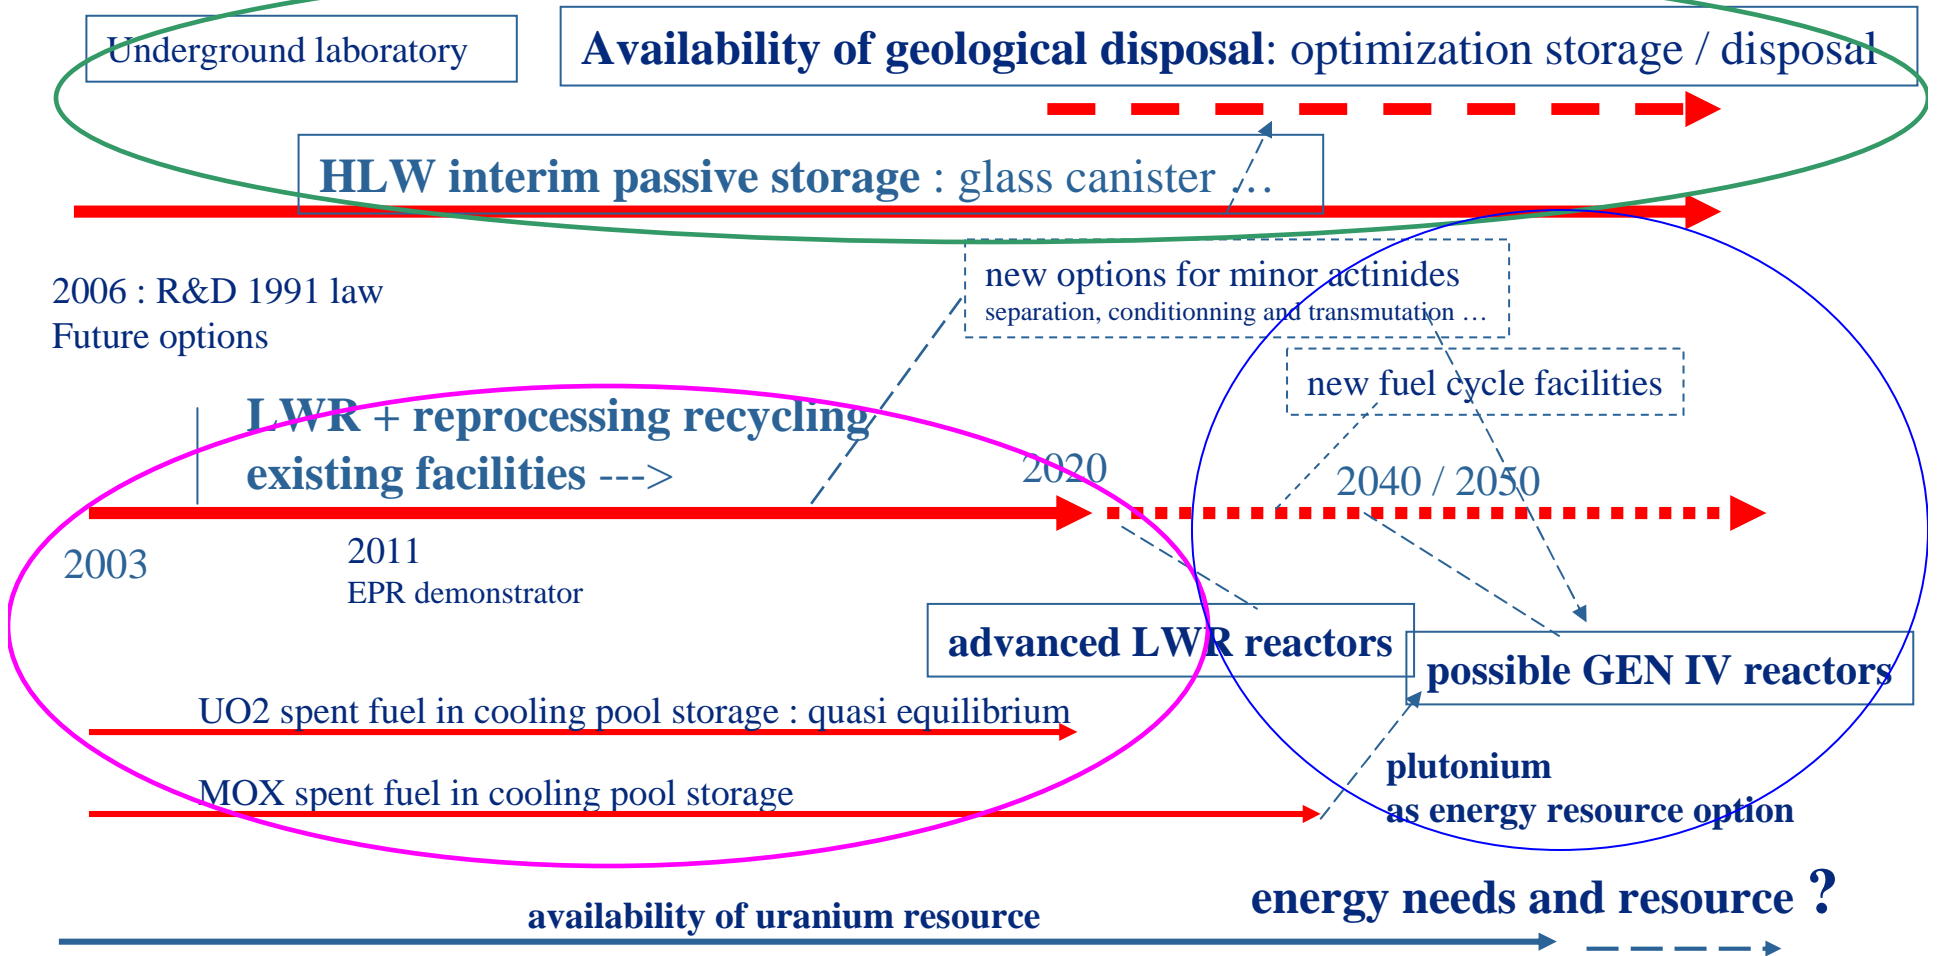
Underground laboratory

**Availability of geological disposal**: optimization storage / disposal

**HLW interim passive storage** : glass canister …

2006 : R&D 1991 law
Future options

new options for minor actinides
separation, conditionning and transmutation …

new fuel cycle facilities

**LWR** + **reprocessing recycling existing facilities** --->

2020

2040 / 2050

2003

2011
EPR demonstrator

**advanced LWR reactors**

**possible GEN IV reactors**

UO2 spent fuel in cooling pool storage : quasi equilibrium

MOX spent fuel in cooling pool storage

**plutonium as energy resource option**

**availability of uranium resource**

**energy needs and resource ?**